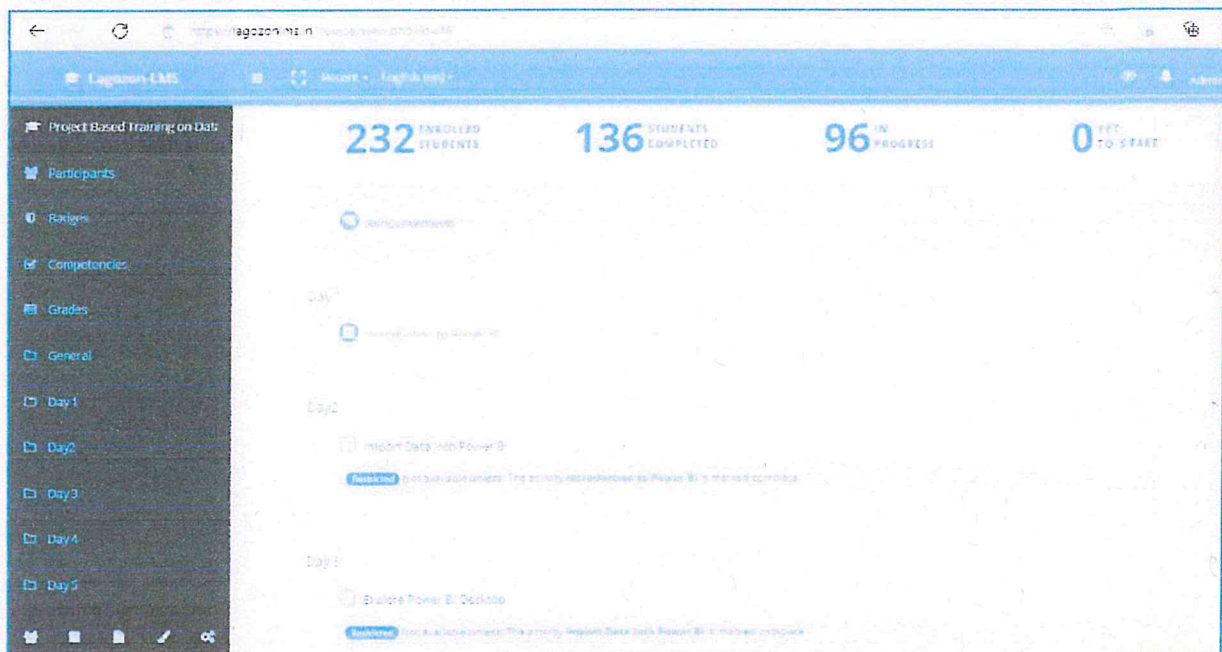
https://lagozon.ms.in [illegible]

Lagozon-LMS

Recent - English (en) -

Admin

Project Based Training on Dat

Participants

Badges

Competencies

Grades

General

Day1

Day2

Day3

Day4

Day5

232 ENROLLED STUDENTS

136 STUDENTS COMPLETED

96 IN PROGRESS

0 YET TO START

Announcements

Day1

Introduction to Power BI

Day2

Import Data into Power BI

Restricted Not available unless: The activity Introduction to Power BI is marked complete

Day 3

Explore Power BI Desktop

Restricted Not available unless: The activity Import Data into Power BI is marked complete